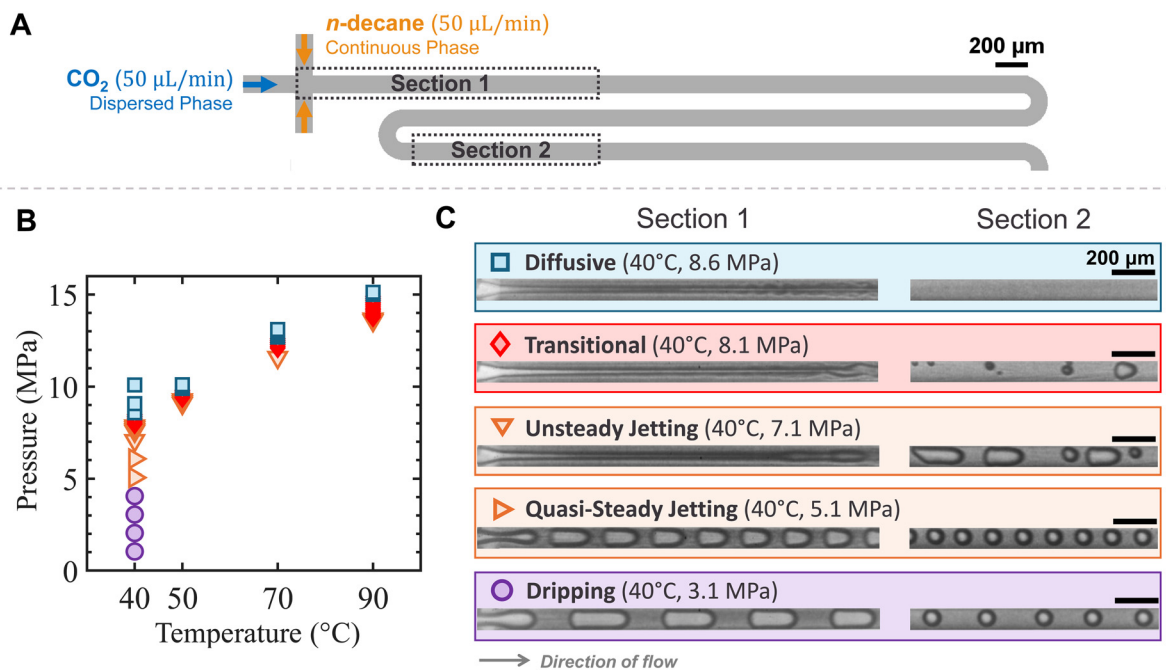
A

$n$-decane (50 μL/min)
Continuous Phase

$CO_2$ (50 μL/min)
Dispersed Phase

Section 1

Section 2

200 μm

B

Pressure (MPa)

15
10
5
0

40 50 70 90
Temperature (°C)

C

Section 1

Section 2

Diffusive (40°C, 8.6 MPa)

200 μm

Transitional (40°C, 8.1 MPa)

Unsteady Jetting (40°C, 7.1 MPa)

Quasi-Steady Jetting (40°C, 5.1 MPa)

Dripping (40°C, 3.1 MPa)

Direction of flow